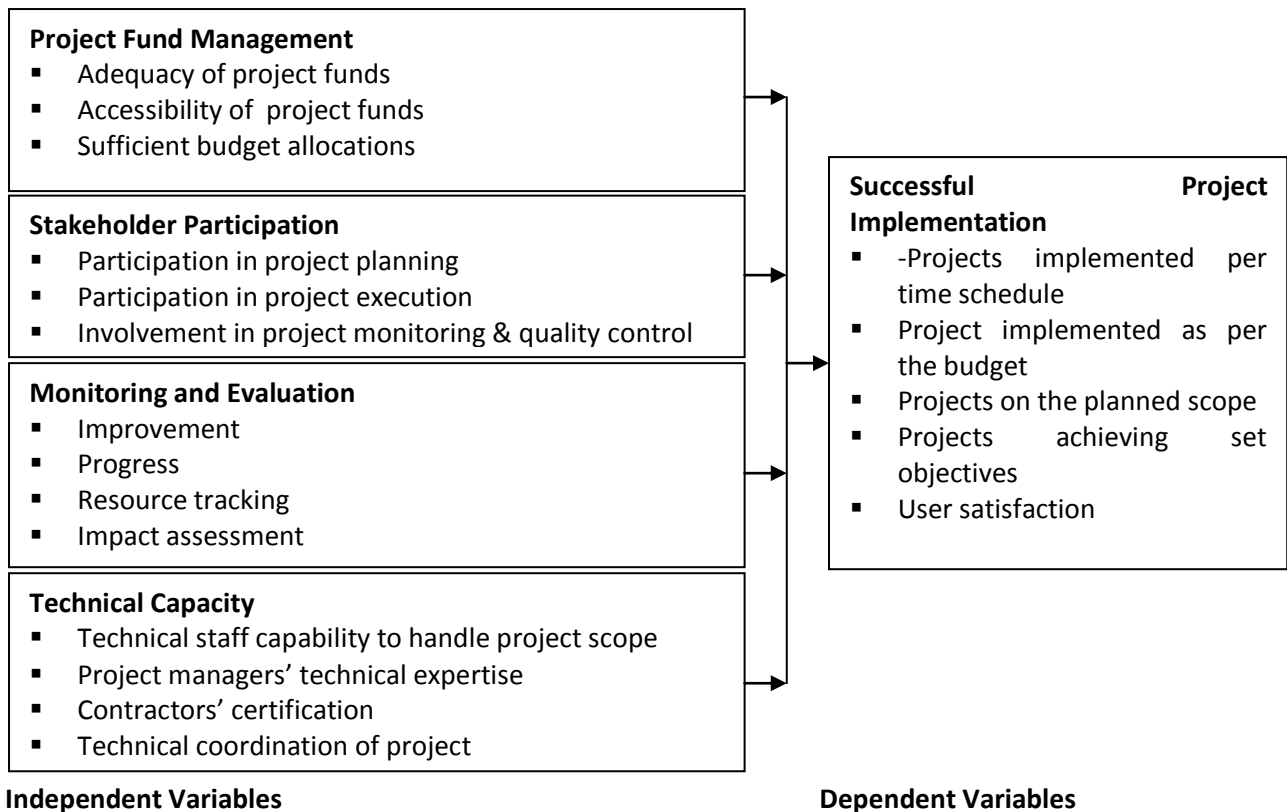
**Project Fund Management**
- Adequacy of project funds
- Accessibility of project funds
- Sufficient budget allocations

**Stakeholder Participation**
- Participation in project planning
- Participation in project execution
- Involvement in project monitoring & quality control

**Monitoring and Evaluation**
- Improvement
- Progress
- Resource tracking
- Impact assessment

**Technical Capacity**
- Technical staff capability to handle project scope
- Project managers' technical expertise
- Contractors' certification
- Technical coordination of project

**Successful Project Implementation**
- -Projects implemented per time schedule
- Project implemented as per the budget
- Projects on the planned scope
- Projects achieving set objectives
- User satisfaction

**Independent Variables**

**Dependent Variables**